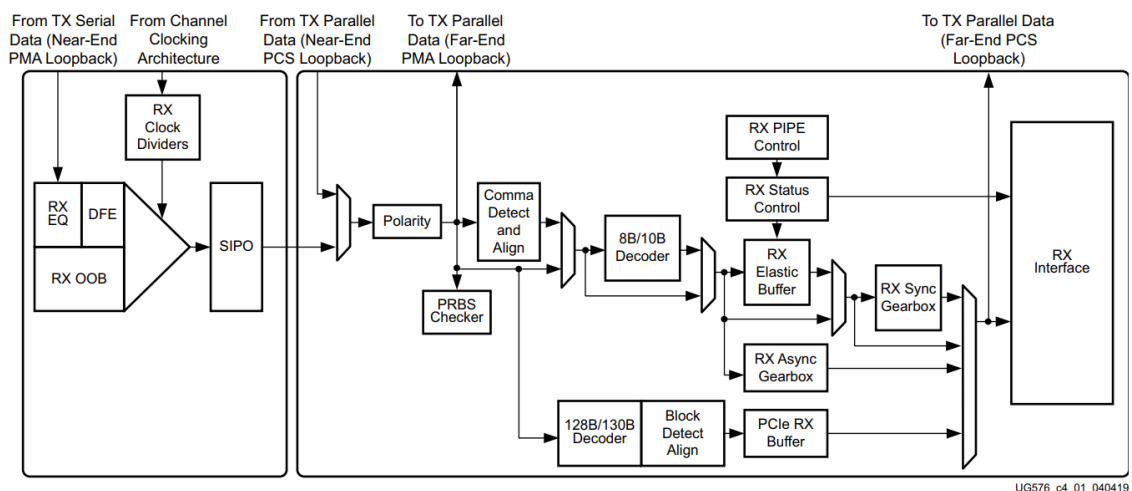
From TX Serial Data (Near-End PMA Loopback)

From Channel Clocking Architecture

From TX Parallel Data (Near-End PCS Loopback)

To TX Parallel Data (Far-End PMA Loopback)

To TX Parallel Data (Far-End PCS Loopback)

RX Clock Dividers

RX EQ

DFE

RX OOB

SIPO

Polarity

Comma Detect and Align

PRBS Checker

8B/10B Decoder

RX PIPE Control

RX Status Control

RX Elastic Buffer

RX Sync Gearbox

RX Async Gearbox

128B/130B Decoder

Block Detect Align

PCIe RX Buffer

RX Interface

UG576_c4_01_040419